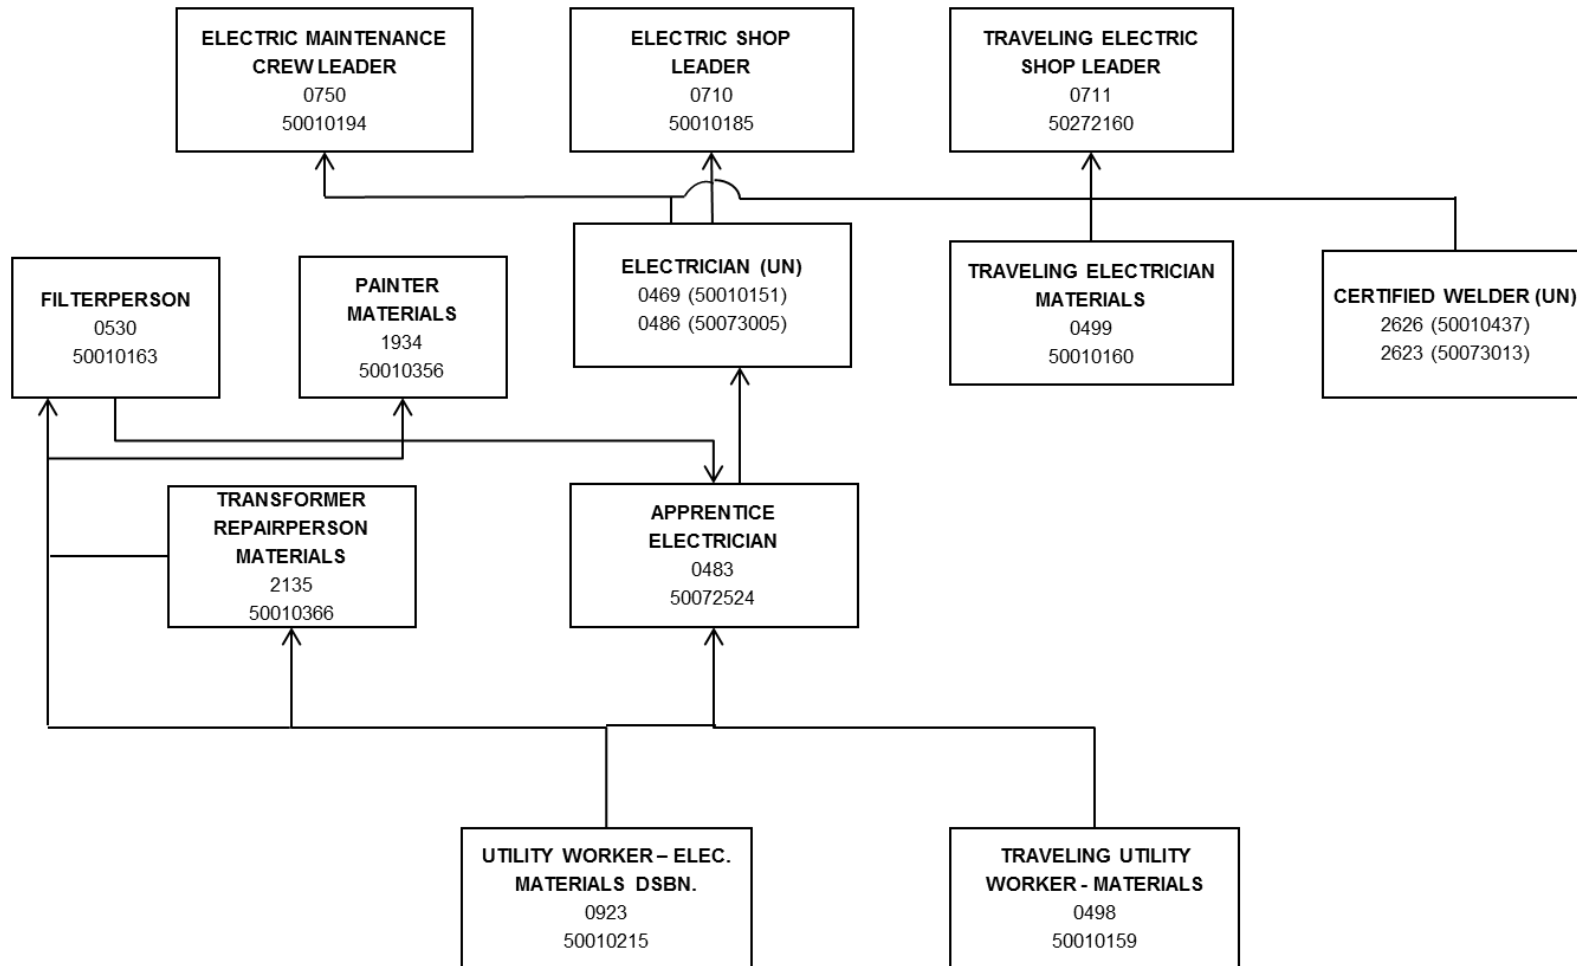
ELECTRIC MAINTENANCE CREW LEADER
0750
50010194

ELECTRIC SHOP LEADER
0710
50010185

TRAVELING ELECTRIC SHOP LEADER
0711
50272160

FILTERPERSON
0530
50010163

PAINTER MATERIALS
1934
50010356

ELECTRICIAN (UN)
0469 (50010151)
0486 (50073005)

TRAVELING ELECTRICIAN MATERIALS
0499
50010160

CERTIFIED WELDER (UN)
2626 (50010437)
2623 (50073013)

TRANSFORMER REPAIRPERSON MATERIALS
2135
50010366

APPRENTICE ELECTRICIAN
0483
50072524

UTILITY WORKER – ELEC. MATERIALS DSBN.
0923
50010215

TRAVELING UTILITY WORKER - MATERIALS
0498
50010159